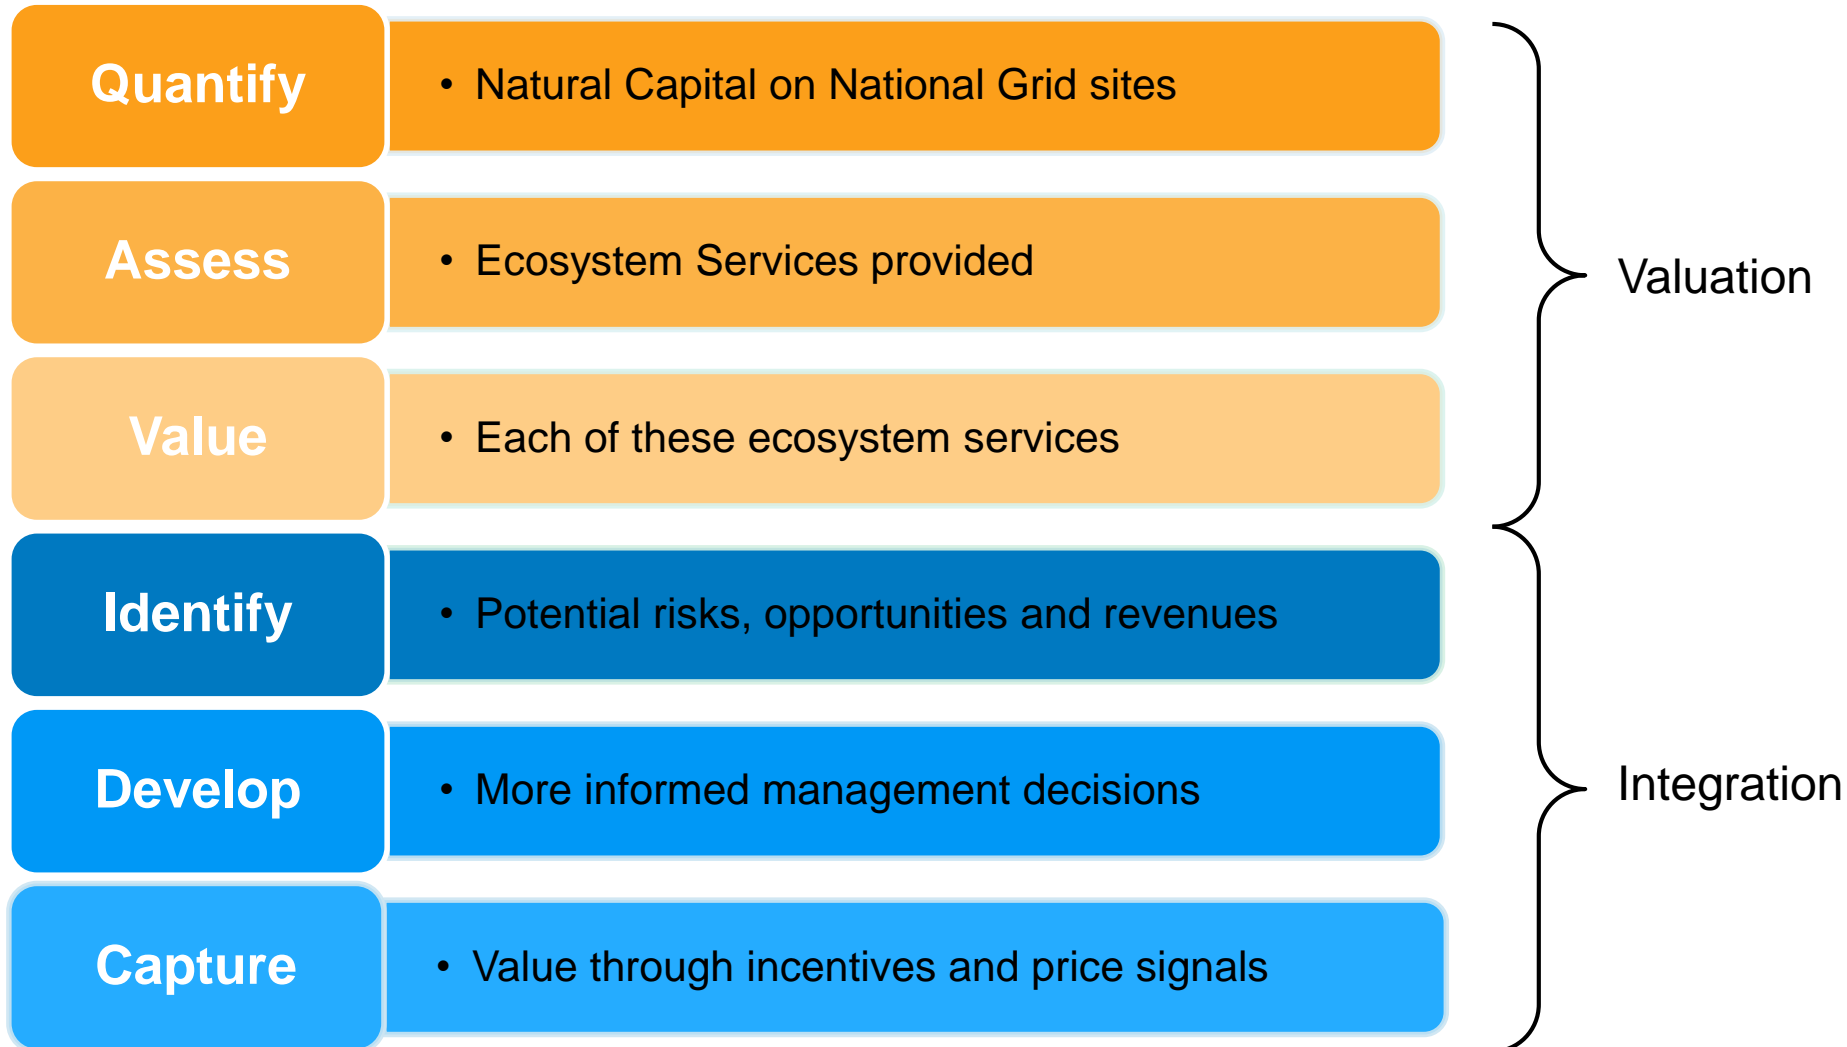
Quantify
• Natural Capital on National Grid sites

Assess
• Ecosystem Services provided

Value
• Each of these ecosystem services

Valuation

Identify
• Potential risks, opportunities and revenues

Develop
• More informed management decisions

Capture
• Value through incentives and price signals

Integration